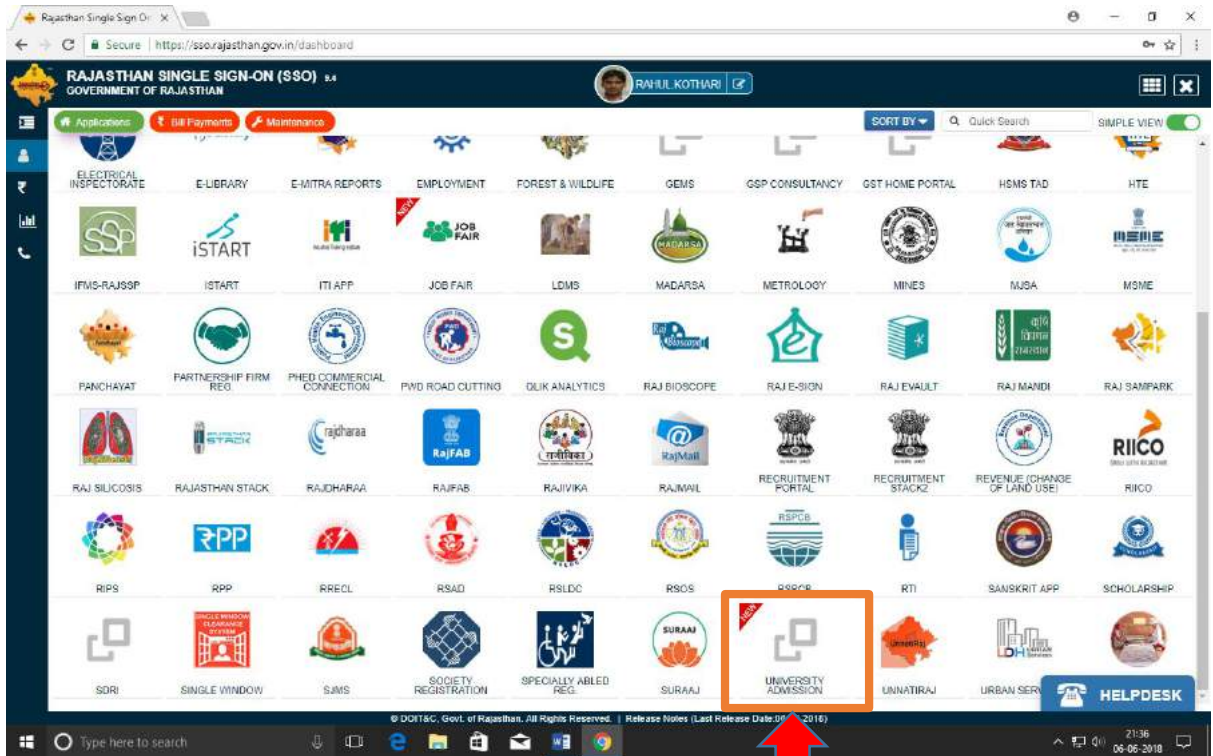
Rajasthan Single Sign On ×

Secure | https://sso.rajasthan.gov.in/dashboard

RAJASTHAN SINGLE SIGN-ON (SSO) 9.4
GOVERNMENT OF RAJASTHAN

RAHUL KOTHARI

Applications | Bill Payments | Maintenance

SORT BY | Quick Search | SIMPLE VIEW

ELECTRICAL INSPECTORATE | E-LIBRARY | E-MITRA REPORTS | EMPLOYMENT | FOREST & WILDLIFE | GEMS | GSP CONSULTANCY | GST HOME PORTAL | HSMS TAD | HTE

IFMS-RAJSSP | ISTART | ITI APP | JOB FAIR | LDMS | MADARSA | METROLOGY | MINES | MJSA | MSME

PANCHAYAT | PARTNERSHIP FIRM REG | PHED COMMERCIAL CONNECTION | PWD ROAD CUTTING | QLIK ANALYTICS | RAJ BIOSCOPE | RAJ E-SIGN | RAJ EVAULT | RAJ MANDI | RAJ SAMPARK

RAJ SILICOSIS | RAJASTHAN STACK | RAJDHARAA | RAJFAB | RAJIVIKA | RAJMAIL | RECRUITMENT PORTAL | RECRUITMENT STACKZ | REVENUE (CHANGE OF LAND USE) | RIICO

RIPS | RPP | RRECL | RSAD | RSLDC | RSOS | RSPCB | RTI | SANSKRIT APP | SCHOLARSHIP

SDRI | SINGLE WINDOW | SJMS | SOCIETY REGISTRATION | SPECIALLY ABLED REG. | SURAAJ | UNIVERSITY ADMISSION | UNNATIRAJ | URBAN SERV

NEW

HELPDESK

© DOIT&C, Govt. of Rajasthan. All Rights Reserved. | Release Notes (Last Release Date:0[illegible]-2018)

Type here to search

21:36
06-06-2018